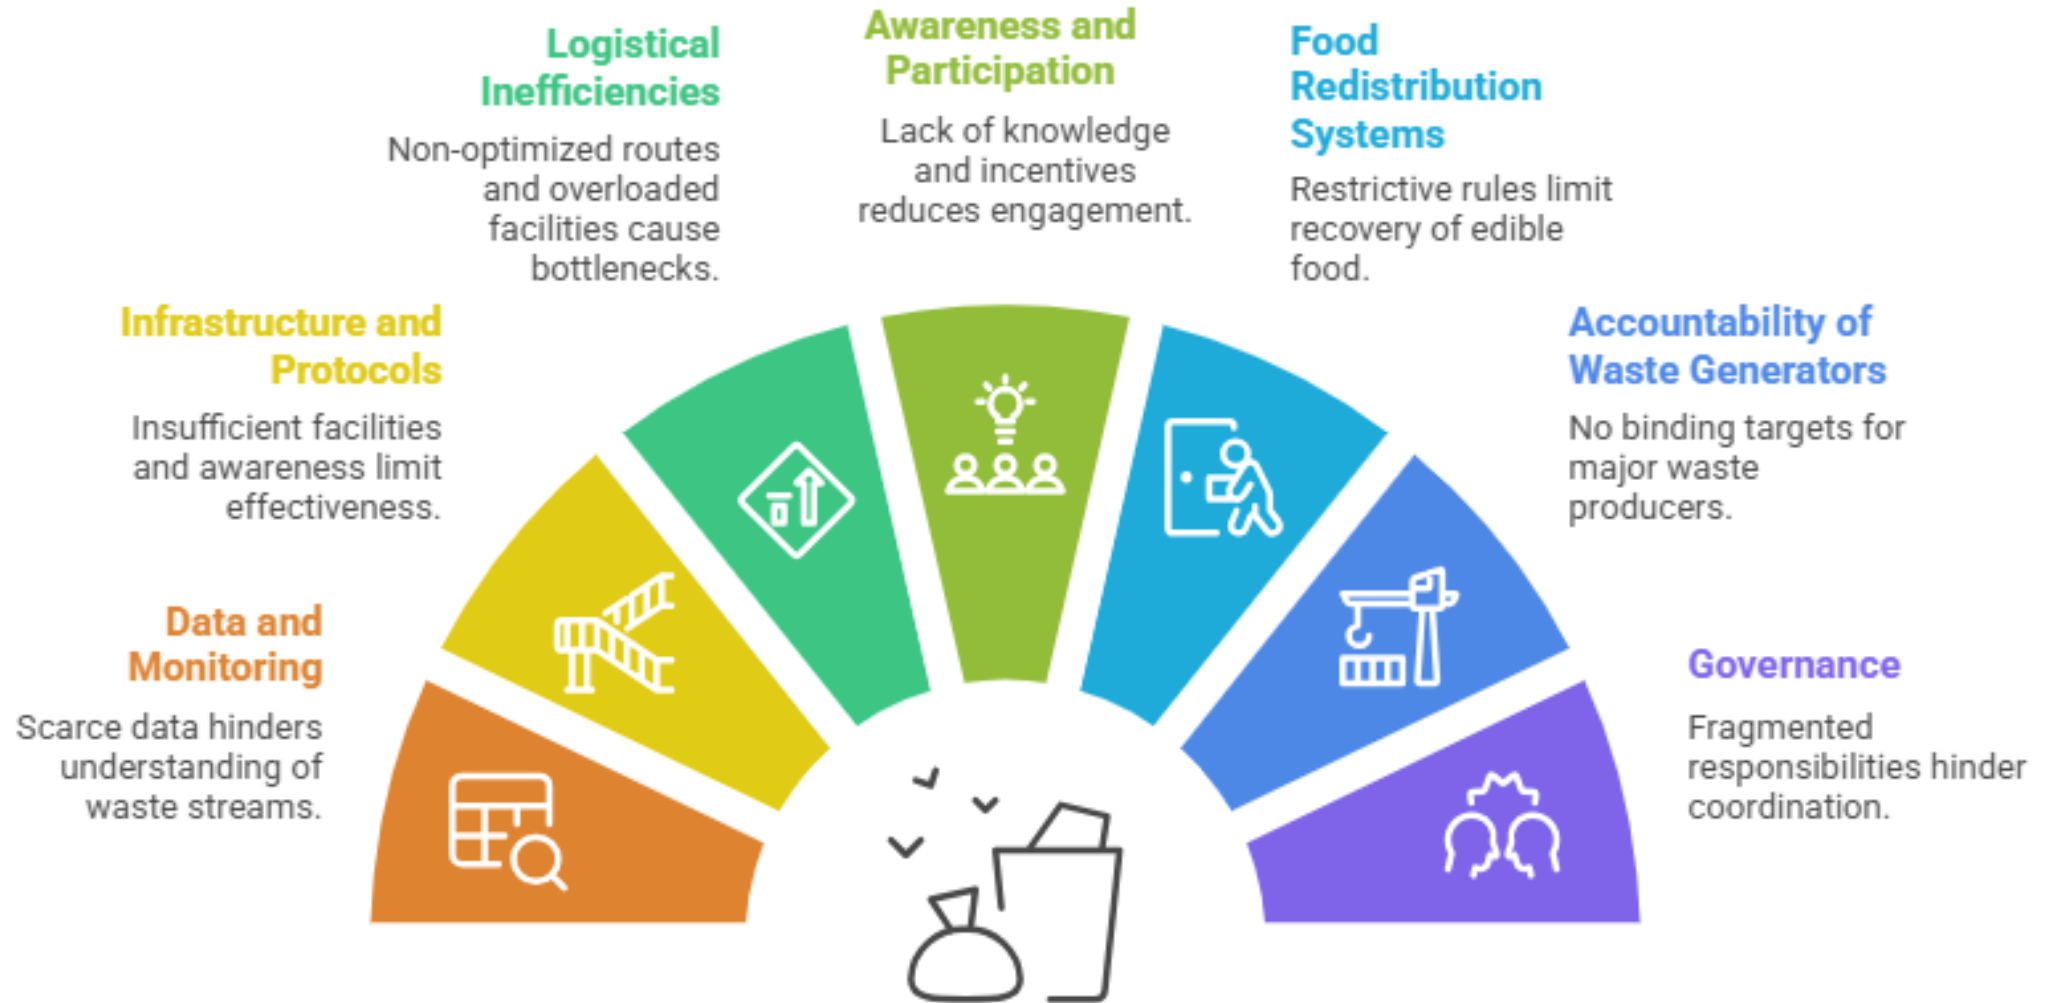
Data and Monitoring

Scarce data hinders understanding of waste streams.

Infrastructure and Protocols

Insufficient facilities and awareness limit effectiveness.

Logistical Inefficiencies

Non-optimized routes and overloaded facilities cause bottlenecks.

Awareness and Participation

Lack of knowledge and incentives reduces engagement.

Food Redistribution Systems

Restrictive rules limit recovery of edible food.

Accountability of Waste Generators

No binding targets for major waste producers.

Governance

Fragmented responsibilities hinder coordination.